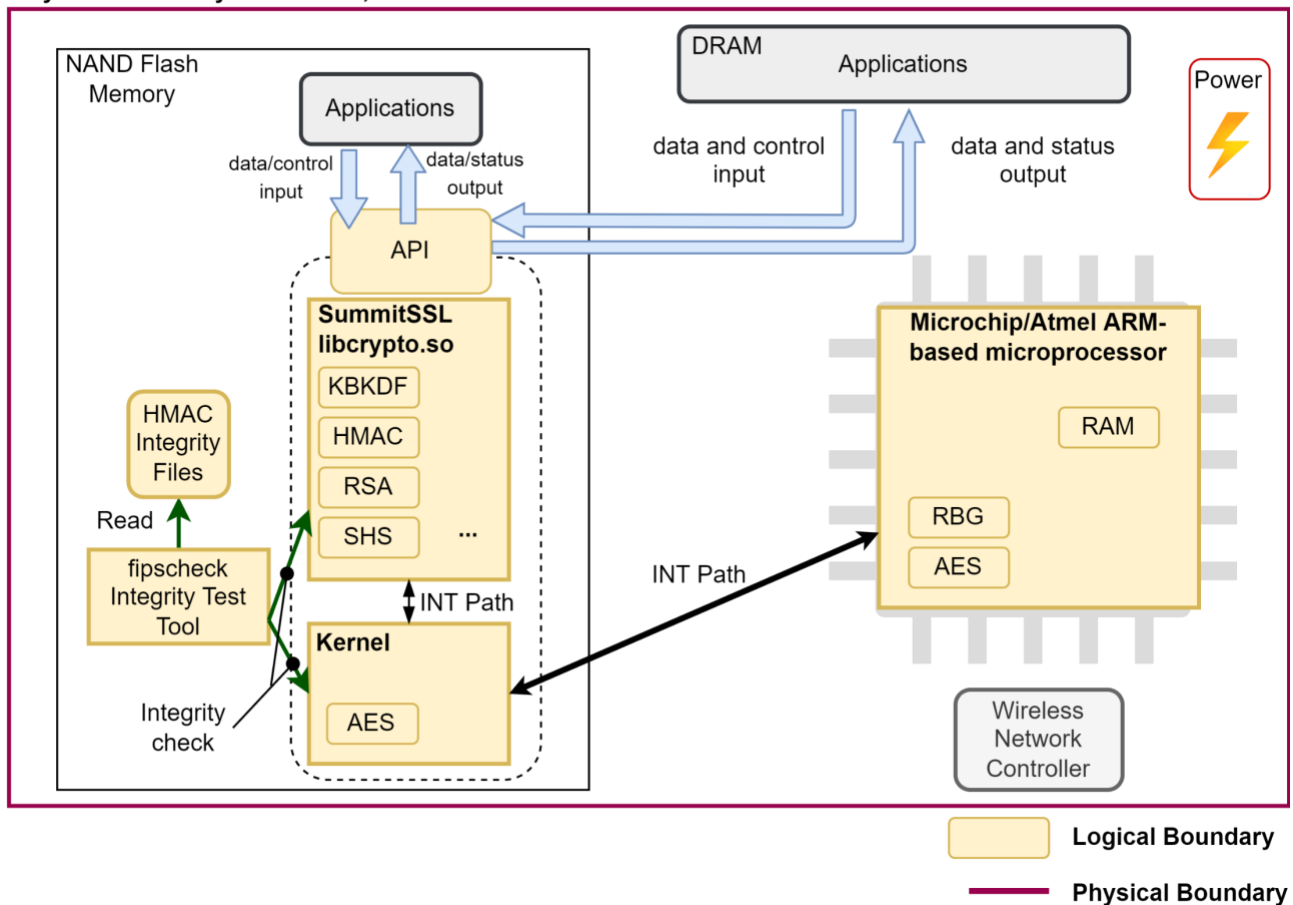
NAND Flash Memory

Applications

data/control input

data/status output

API

SummitSSL libcrypto.so

KBKDF

HMAC

RSA

SHS

...

HMAC Integrity Files

Read

fipscheck Integrity Test Tool

INT Path

Kernel

AES

Integrity check

DRAM

Applications

data and control input

data and status output

Power

Microchip/Atmel ARM-based microprocessor

RAM

RBG

AES

INT Path

Wireless Network Controller

Logical Boundary

Physical Boundary